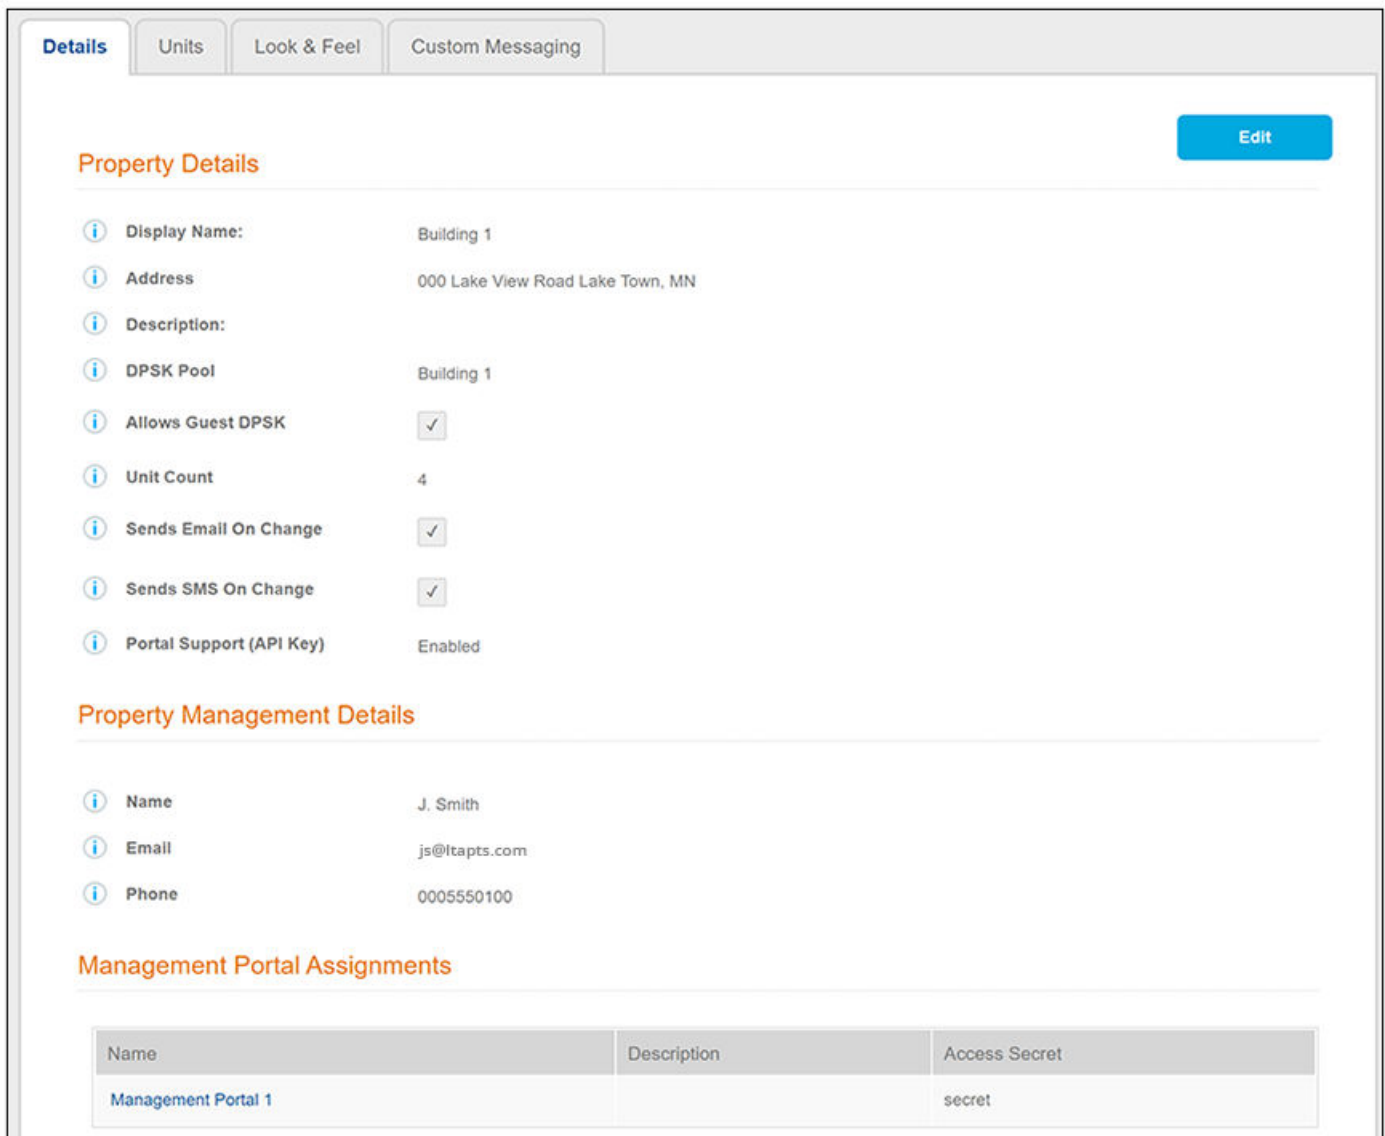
Details Units Look & Feel Custom Messaging

Edit

Property Details

Display Name: Building 1

Address 000 Lake View Road Lake Town, MN

Description:

DPSK Pool Building 1

Allows Guest DPSK ✓

Unit Count 4

Sends Email On Change ✓

Sends SMS On Change ✓

Portal Support (API Key) Enabled

Property Management Details

Name J. Smith

Email js@ltapts.com

Phone 0005550100

Management Portal Assignments

| Name | Description | Access Secret |
|---|---|---|
| Management Portal 1 | | secret |